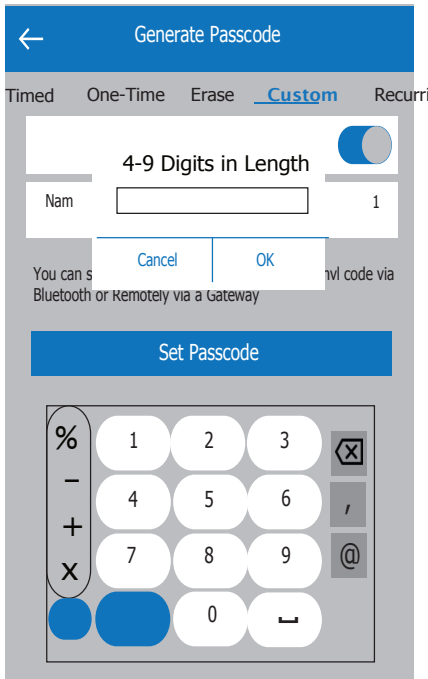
Generate Passcode

Timed One-Time Erase Custom Recurri

4-9 Digits in Length

Nam 1

Cancel OK

You can s nvl code via Bluetooth or Remotely via a Gateway

Set Passcode

%
−
+
x

1 2 3
4 5 6
7 8 9
0

,
@